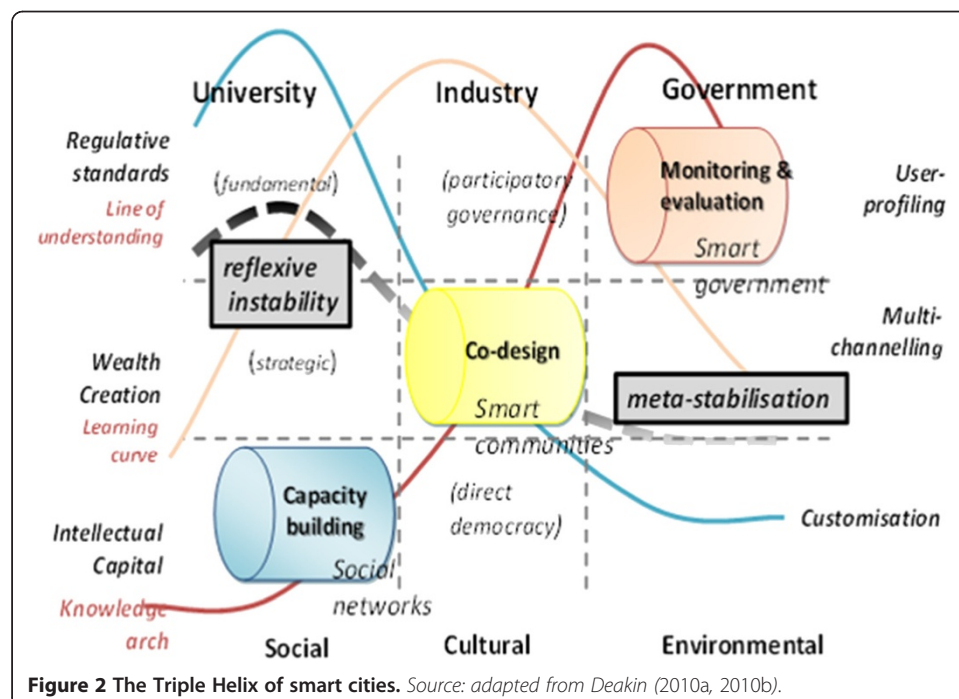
University

Industry

Government

Regulative standards

Line of understanding

(fundamental)

(participatory governance)

Monitoring & evaluation

Smart government

User-profiling

reflexive instability

Multi-channelling

Wealth Creation

Learning curve

(strategic)

Co-design

Smart communities

meta-stabilisation

Capacity building

Social networks

(direct democracy)

Customisation

Intellectual Capital

Knowledge arch

Social

Cultural

Environmental

**Figure 2 The Triple Helix of smart cities.** *Source: adapted from Deakin* (2010a, 2010b*).*